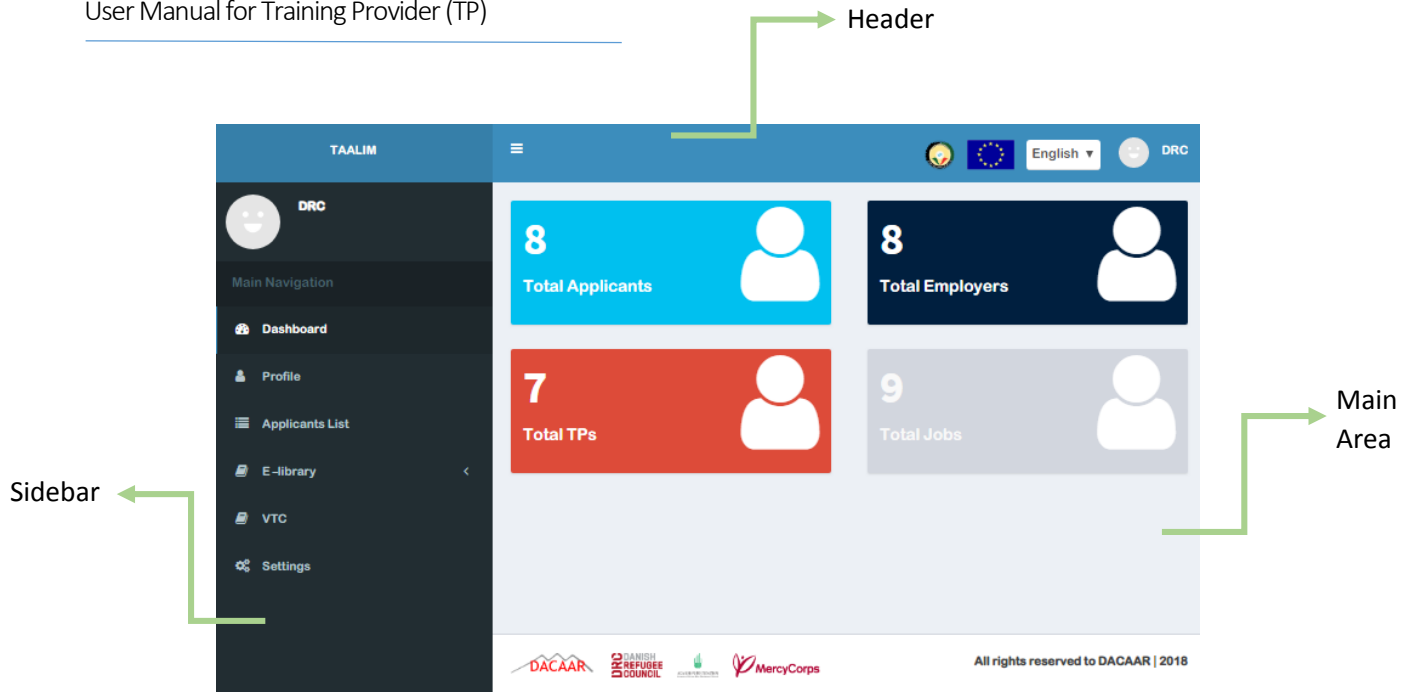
User Manual for Training Provider (TP)

Header

TAALIM

≡

English ▾

DRC

DRC

Main Navigation

Dashboard

Profile

Applicants List

E-library

VTC

Settings

8
Total Applicants

8
Total Employers

7
Total TPs

9
Total Jobs

Main Area

Sidebar

DACAAR

DANISH REFUGEE COUNCIL

MercyCorps

All rights reserved to DACAAR | 2018